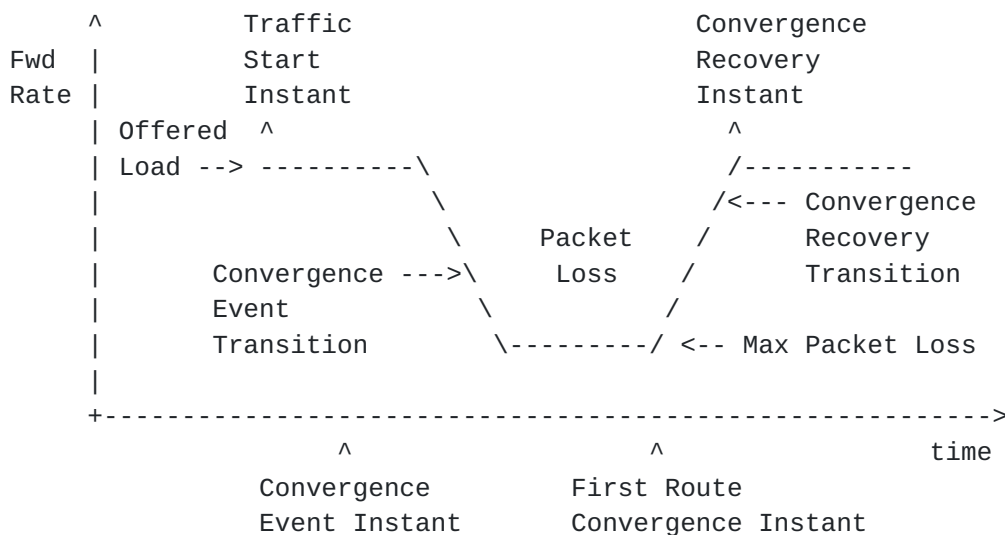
^          Traffic                       Convergence
Fwd  |          Start                         Recovery
Rate |          Instant                       Instant
     | Offered  ^                               ^
     | Load --> ----------\                    /-----------
     |                     \                  /<--- Convergence
     |                      \     Packet     /      Recovery
     |       Convergence --->\     Loss     /       Transition
     |       Event            \            /
     |       Transition        \---------/ <-- Max Packet Loss
     |
     +--------------------------------------------------------->
                    ^                    ^                 time
               Convergence         First Route
               Event Instant       Convergence Instant